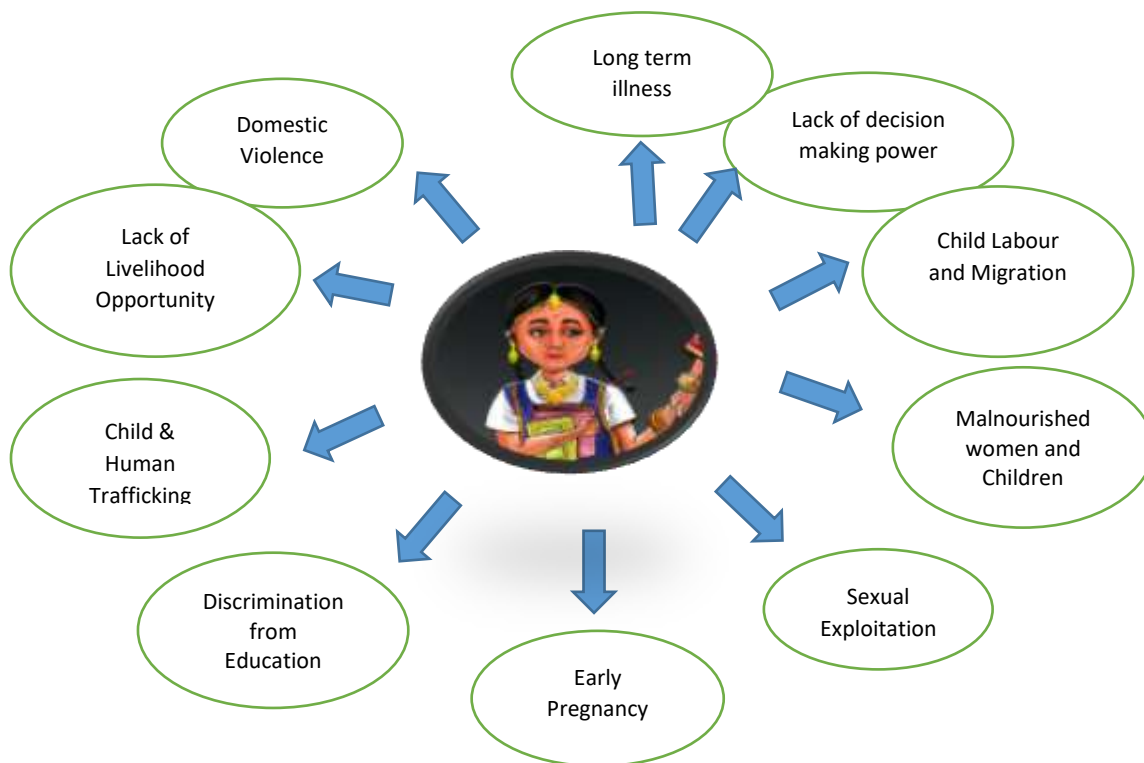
Long term illness

Domestic Violence

Lack of decision making power

Lack of Livelihood Opportunity

Child Labour and Migration

Malnourished women and Children

Child & Human Trafficking

Sexual Exploitation

Discrimination from Education

Early Pregnancy